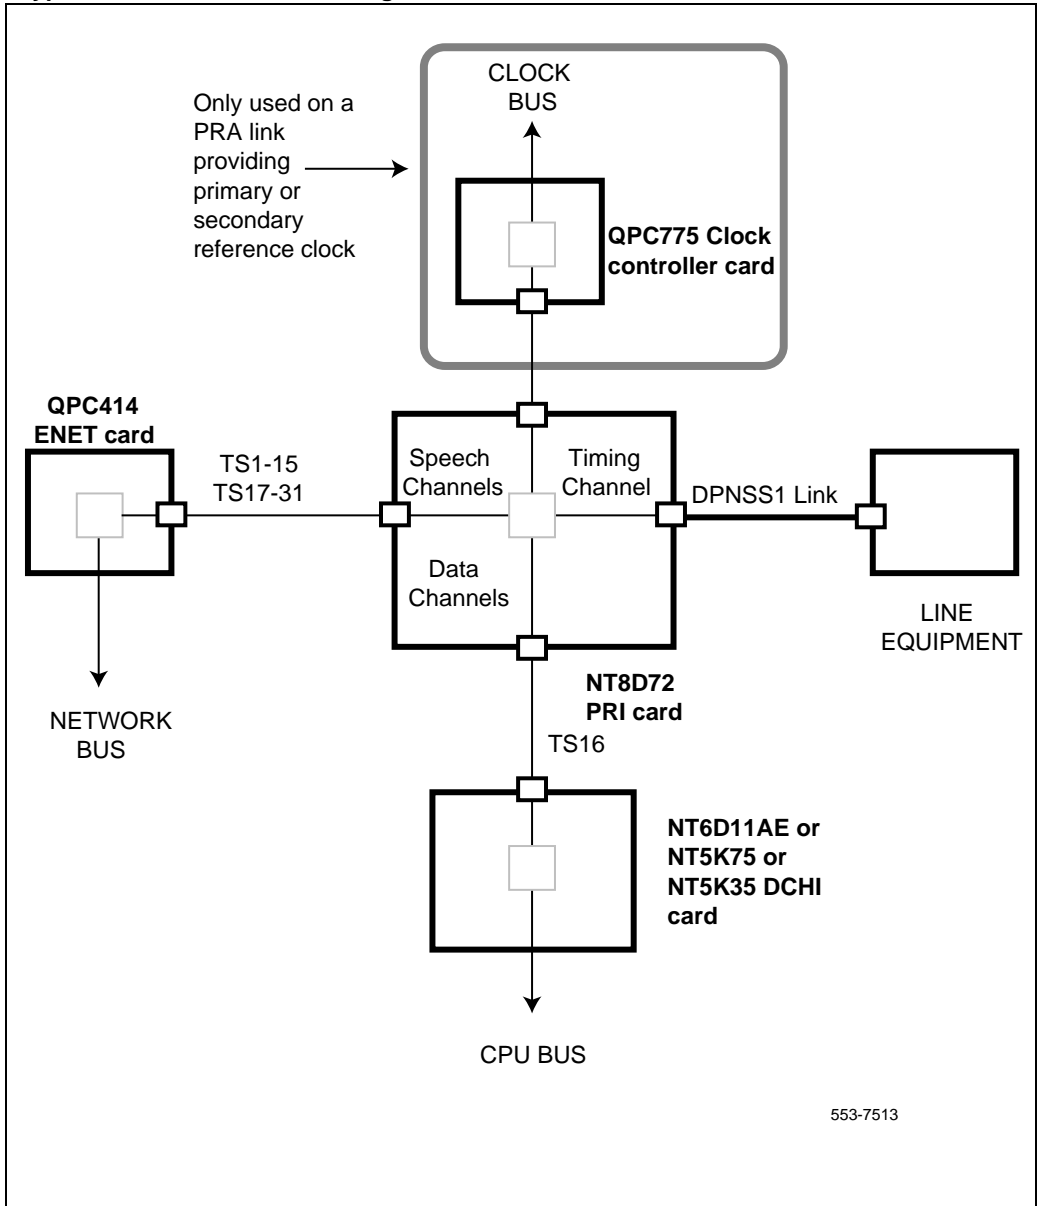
CLOCK BUS

Only used on a PRA link providing primary or secondary reference clock

QPC775 Clock controller card

QPC414 ENET card

TS1-15
TS17-31

Speech Channels

Timing Channel

DPNSS1 Link

Data Channels

LINE EQUIPMENT

NETWORK BUS

NT8D72 PRI card

TS16

NT6D11AE or NT5K75 or NT5K35 DCHI card

CPU BUS

553-7513